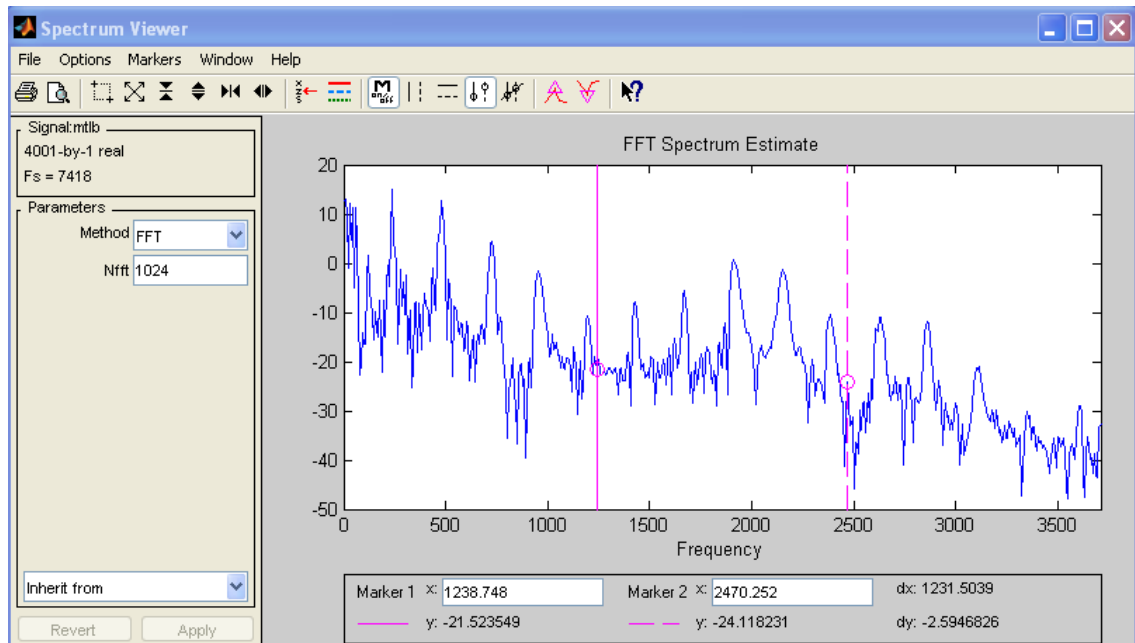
Spectrum Viewer

File Options Markers Window Help

Signal:mtlb
4001-by-1 real
Fs = 7418

Parameters
Method FFT
Nfft 1024

Inherit from

Revert Apply

FFT Spectrum Estimate

20
10
0
-10
-20
-30
-40
-50

0 500 1000 1500 2000 2500 3000 3500
Frequency

Marker 1 x: 1238.748
y: -21.523549
Marker 2 x: 2470.252
y: -24.118231
dx: 1231.5039
dy: -2.5946826